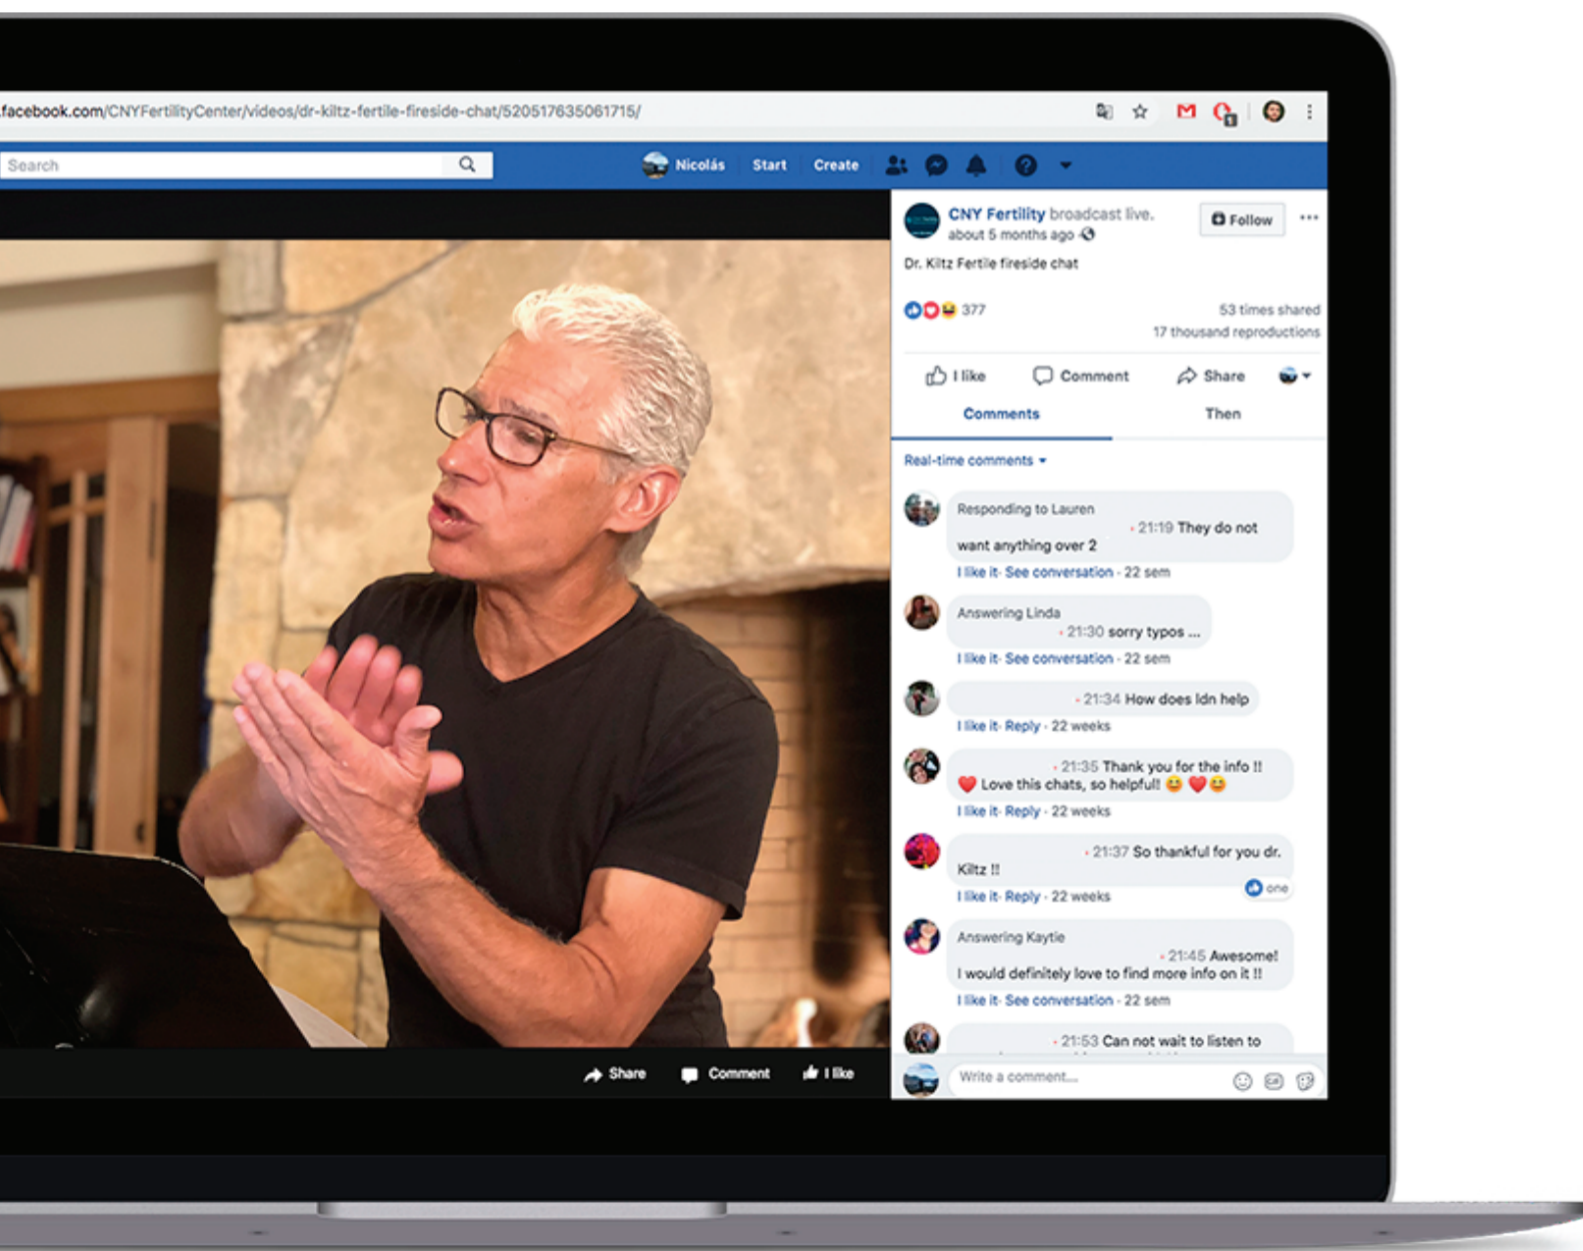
facebook.com/CNYFertilityCenter/videos/dr-kiltz-fertile-fireside-chat/520517635061715/

Search

Nicolás Start Create

CNY Fertility broadcast live.
about 5 months ago

Follow

Dr. Kiltz Fertile fireside chat

377

53 times shared
17 thousand reproductions

I like Comment Share

Comments Then

Real-time comments

Responding to Lauren
· 21:19 They do not want anything over 2
I like it · See conversation · 22 sem

Answering Linda
· 21:30 sorry typos ...
I like it · See conversation · 22 sem

· 21:34 How does ldn help
I like it · Reply · 22 weeks

· 21:35 Thank you for the info !!
❤️ Love this chats, so helpful! 😆 ❤️😆
I like it · Reply · 22 weeks

· 21:37 So thankful for you dr. Kiltz !!
I like it · Reply · 22 weeks
one

Answering Kaytie
· 21:45 Awesome! I would definitely love to find more info on it !!
I like it · See conversation · 22 sem

· 21:53 Can not wait to listen to

Write a comment...

Share Comment I like